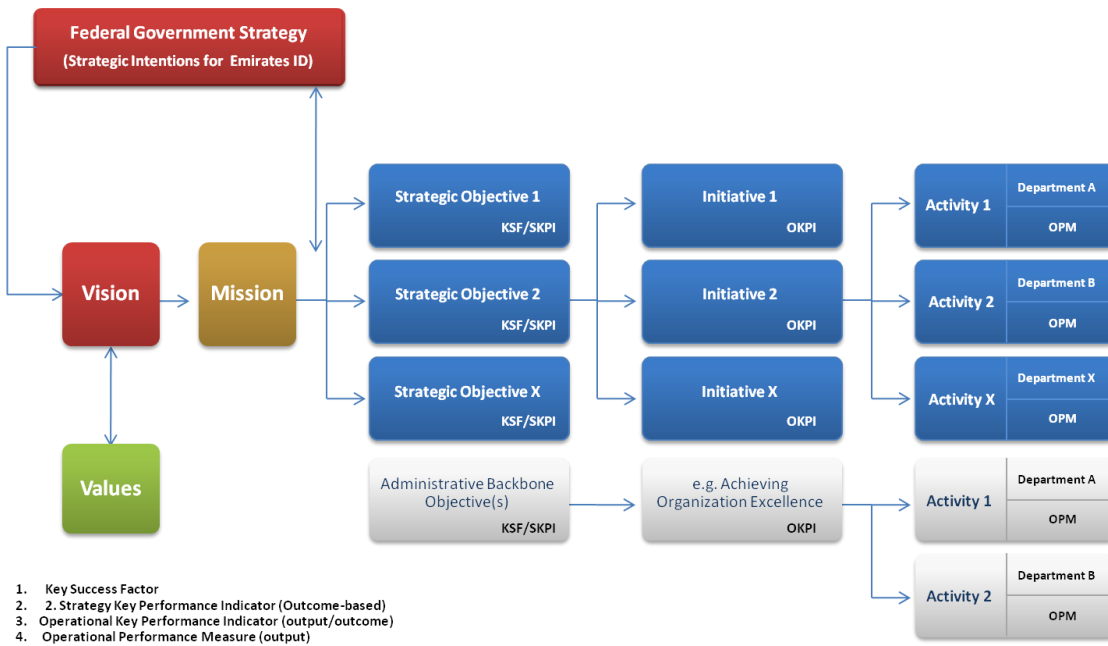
Federal Government Strategy
(Strategic Intentions for Emirates ID)

Vision

Mission

Values

Strategic Objective 1
KSF/SKPI

Strategic Objective 2
KSF/SKPI

Strategic Objective X
KSF/SKPI

Administrative Backbone Objective(s)
KSF/SKPI

Initiative 1
OKPI

Initiative 2
OKPI

Initiative X
OKPI

e.g. Achieving Organization Excellence
OKPI

Activity 1
Department A
OPM

Activity 2
Department B
OPM

Activity X
Department X
OPM

Activity 1
Department A
OPM

Activity 2
Department B
OPM

1. Key Success Factor
2. 2. Strategy Key Performance Indicator (Outcome-based)
3. Operational Key Performance Indicator (output/outcome)
4. Operational Performance Measure (output)